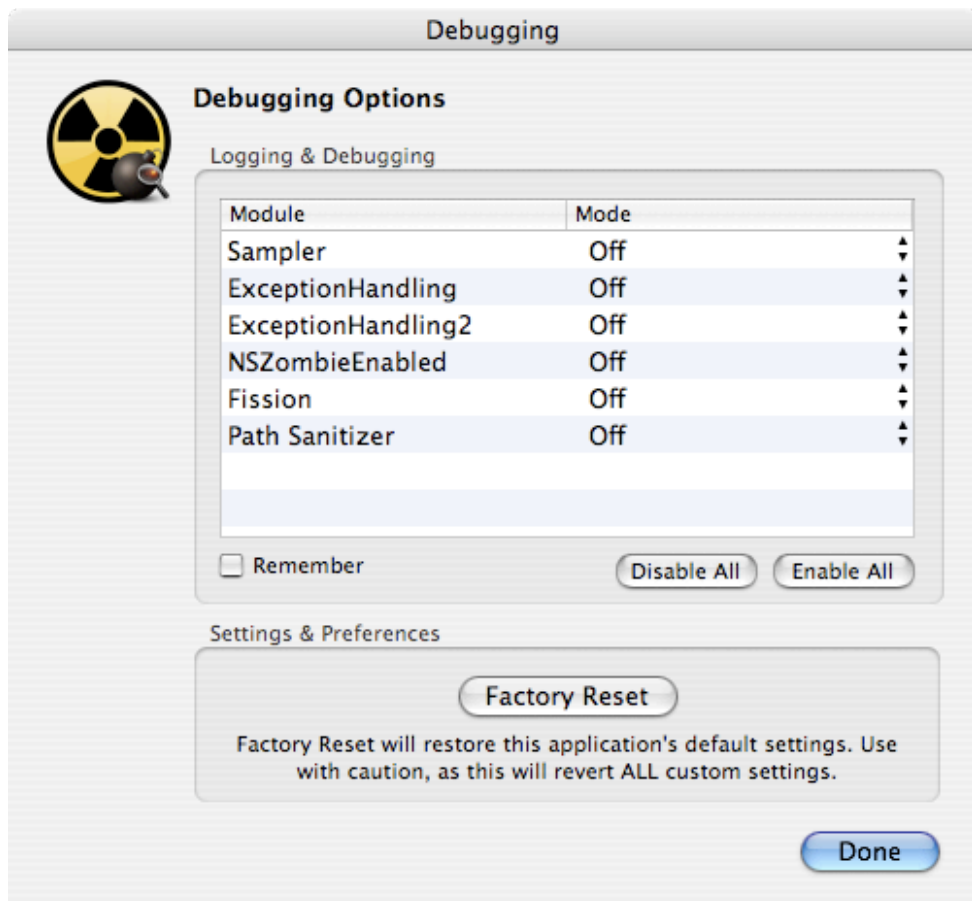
Debugging

Debugging Options

Logging & Debugging

| Module | Mode |
|---|---|
| Sampler | Off |
| ExceptionHandling | Off |
| ExceptionHandling2 | Off |
| NSZombieEnabled | Off |
| Fission | Off |
| Path Sanitizer | Off |

Remember

Disable All

Enable All

Settings & Preferences

Factory Reset

Factory Reset will restore this application's default settings. Use with caution, as this will revert ALL custom settings.

Done